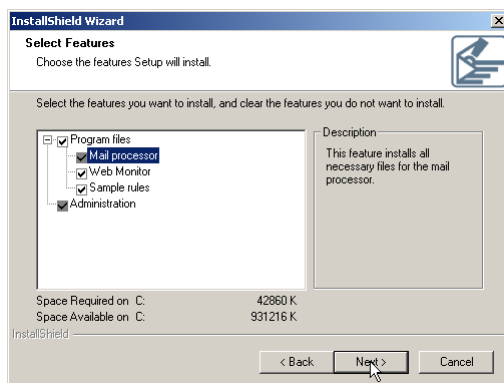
InstallShield Wizard

Select Features

Choose the features Setup will install.

Select the features you want to install, and clear the features you do not want to install.

Program files
Mail processor
Web Monitor
Sample rules
Administration

Description

This feature installs all necessary files for the mail processor.

Space Required on C: 42860 K
Space Available on C: 931216 K

InstallShield

< Back
Next >
Cancel